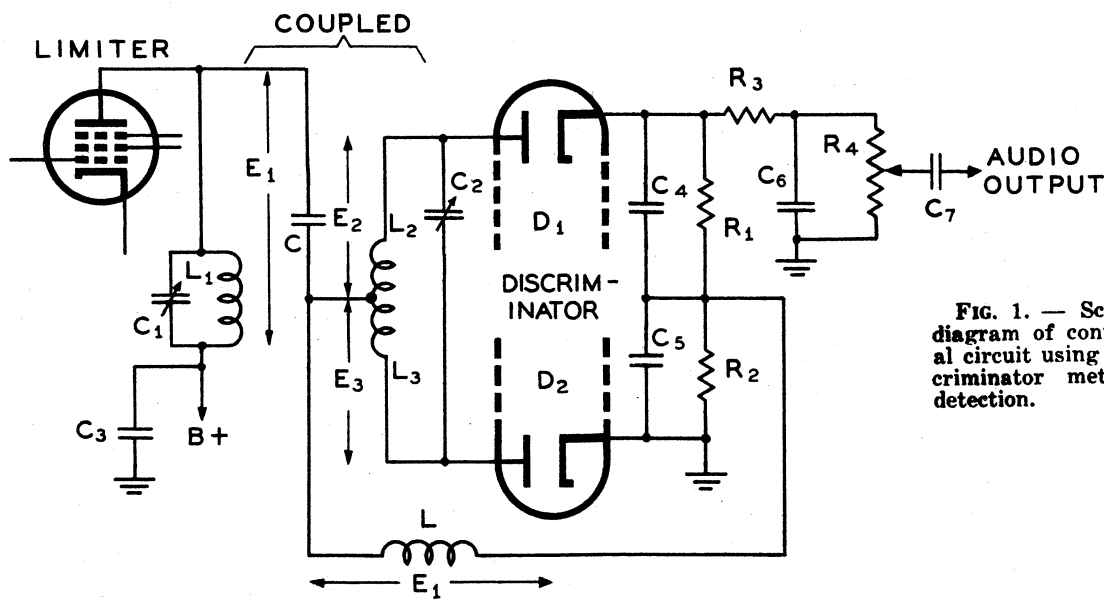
COUPLED

LIMITER

$E_1$

C

$E_2$

$L_2$

$C_2$

$D_1$

DISCRIMINATOR

$D_2$

$L_1$

$C_1$

$E_3$

$L_3$

$C_3$

B+

$R_3$

$C_4$

$R_1$

$C_6$

$R_4$

AUDIO OUTPUT

$C_7$

$C_5$

$R_2$

L

$E_1$

FIG. 1. — Sc diagram of con al circuit using criminator met detection.